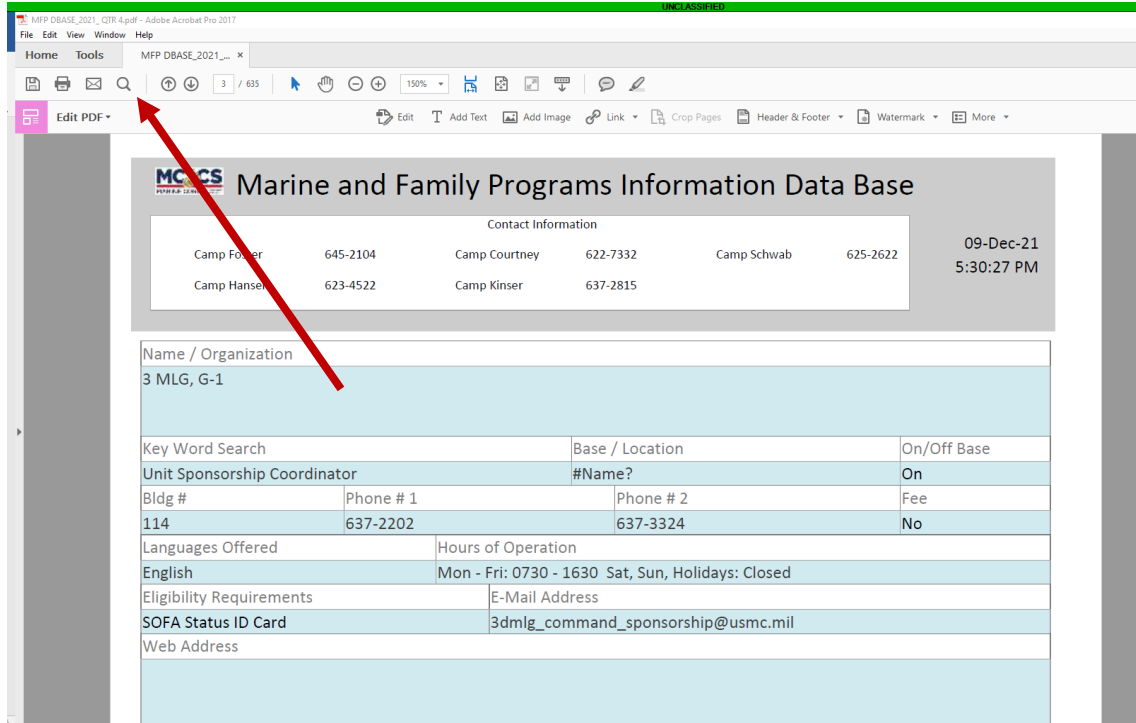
UNCLASSIFIED

MFP DBASE_2021_QTR 4.pdf - Adobe Acrobat Pro 2017

File Edit View Window Help

Home Tools MFP DBASE_2021_... ×

3 / 635 150%

Edit PDF

Edit Add Text Add Image Link Crop Pages Header & Footer Watermark More

MCCS

Marine and Family Programs Information Data Base

Contact Information

| Camp Fo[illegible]er | 645-2104 | Camp Courtney | 622-7332 | Camp Schwab | 625-2622 |
|---|---|---|---|---|---|
| Camp Hanse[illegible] | 623-4522 | Camp Kinser | 637-2815 | | |

09-Dec-21
5:30:27 PM

Name / Organization
3 MLG, G-1

| Key Word Search | Base / Location | On/Off Base |
|---|---|---|
| Unit Sponsorship Coordinator | #Name? | On |

| Bldg # | Phone # 1 | Phone # 2 | Fee |
|---|---|---|---|
| 114 | 637-2202 | 637-3324 | No |

| Languages Offered | Hours of Operation |
|---|---|
| English | Mon - Fri: 0730 - 1630 Sat, Sun, Holidays: Closed |

| Eligibility Requirements | E-Mail Address |
|---|---|
| SOFA Status ID Card | 3dmlg_command_sponsorship@usmc.mil |

Web Address